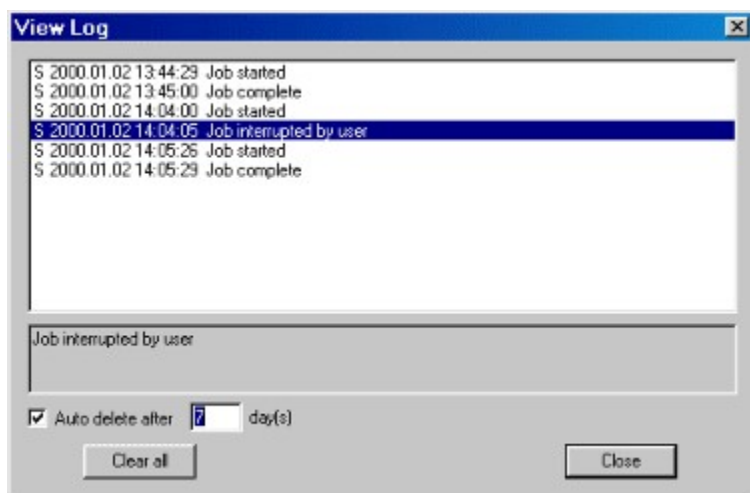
View Log

S 2000.01.02 13:44:29 Job started
S 2000.01.02 13:45:00 Job complete
S 2000.01.02 14:04:00 Job started
S 2000.01.02 14:04:05 Job interrupted by user
S 2000.01.02 14:05:26 Job started
S 2000.01.02 14:05:29 Job complete

Job interrupted by user

Auto delete after 7 day(s)

Clear all

Close